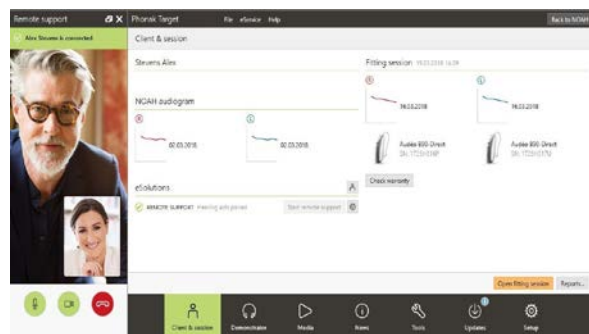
Remote support

Alex Stevens is connected

Phonak Target File eService Help

Back to NOAH

Client & session

Stevens Alex

NOAH audiogram

R

02.03.2018

L

02.03.2018

Fitting session 19.03.2018 14:28

R

19.03.2018

L

19.03.2018

Audéo B90-Direct
SN: 1720H01MP

Audéo B90-Direct
SN: 1720H01M

Check warranty

eSolutions

REMOTE SUPPORT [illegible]

Start remote support

Open fitting session

Reports...

Client & session

Connectivity

Media

News

Tools

Updates

Setup